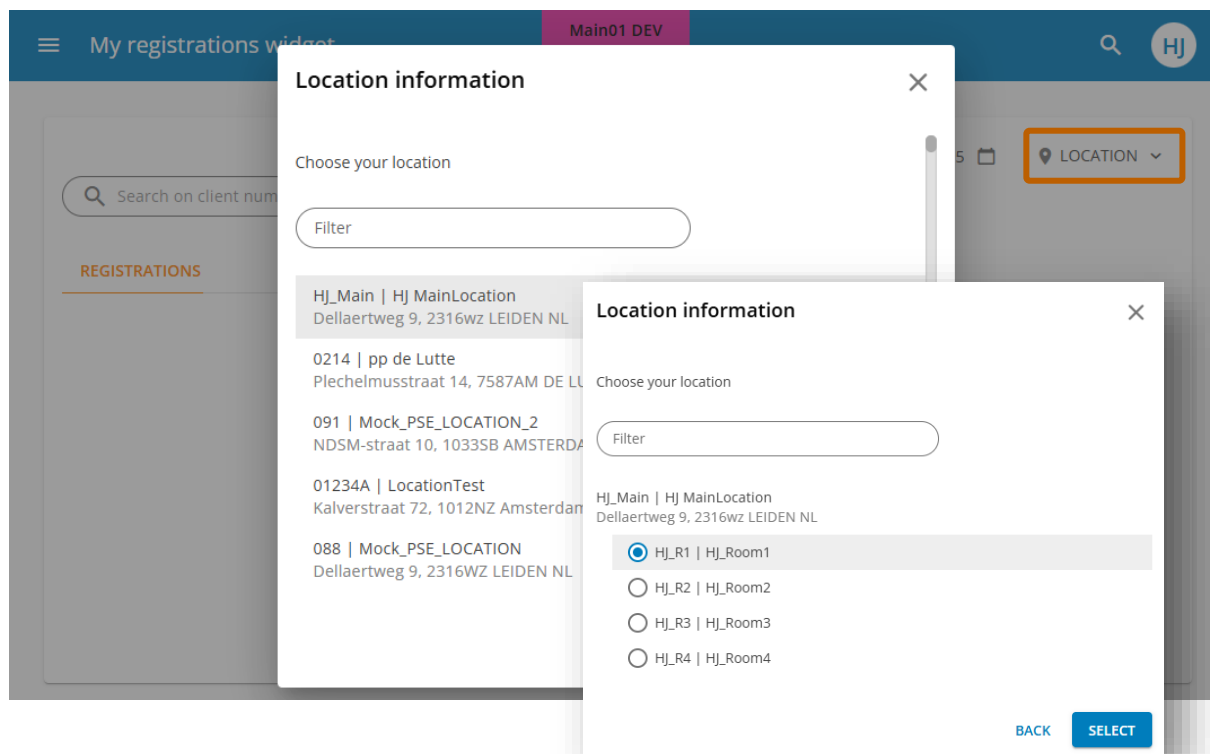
My registrations widget

Main01 DEV

HJ

Search on client num

5

LOCATION

REGISTRATIONS

Location information

Choose your location

Filter

HJ_Main | HJ MainLocation
Dellaertweg 9, 2316wz LEIDEN NL

0214 | pp de Lutte
Plechelmusstraat 14, 7587AM DE LU

091 | Mock_PSE_LOCATION_2
NDSM-straat 10, 1033SB AMSTERDA

01234A | LocationTest
Kalverstraat 72, 1012NZ Amsterdam

088 | Mock_PSE_LOCATION
Dellaertweg 9, 2316WZ LEIDEN NL

Location information

Choose your location

Filter

HJ_Main | HJ MainLocation
Dellaertweg 9, 2316wz LEIDEN NL

HJ_R1 | HJ_Room1

HJ_R2 | HJ_Room2

HJ_R3 | HJ_Room3

HJ_R4 | HJ_Room4

BACK

SELECT